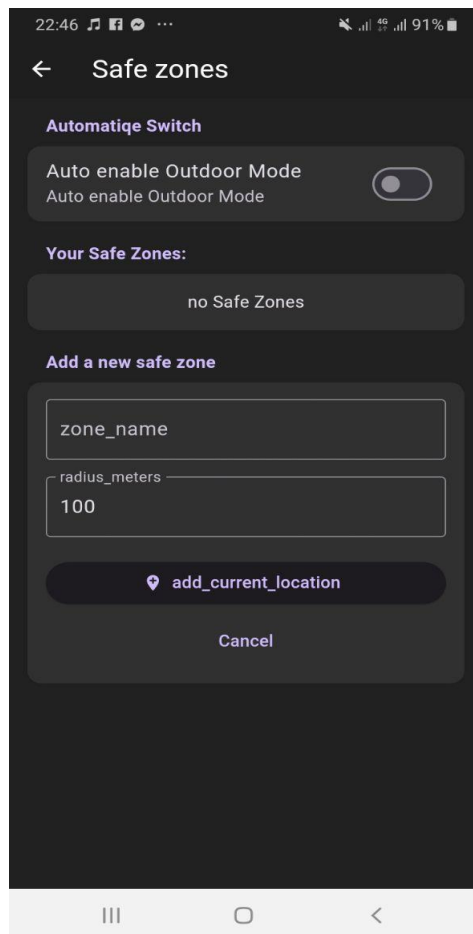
22:46 ··· 4G 91%

← Safe zones

Automatiqe Switch

Auto enable Outdoor Mode
Auto enable Outdoor Mode

Your Safe Zones:

no Safe Zones

Add a new safe zone

zone_name

radius_meters
100

add_current_location

Cancel